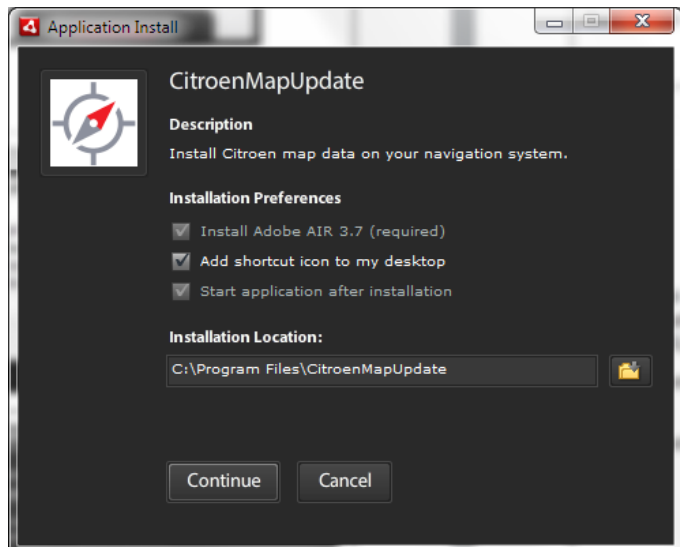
Application Install

CitroenMapUpdate

Description

Install Citroen map data on your navigation system.

Installation Preferences

Install Adobe AIR 3.7 (required)

Add shortcut icon to my desktop

Start application after installation

Installation Location:

C:\Program Files\CitroenMapUpdate

Continue

Cancel